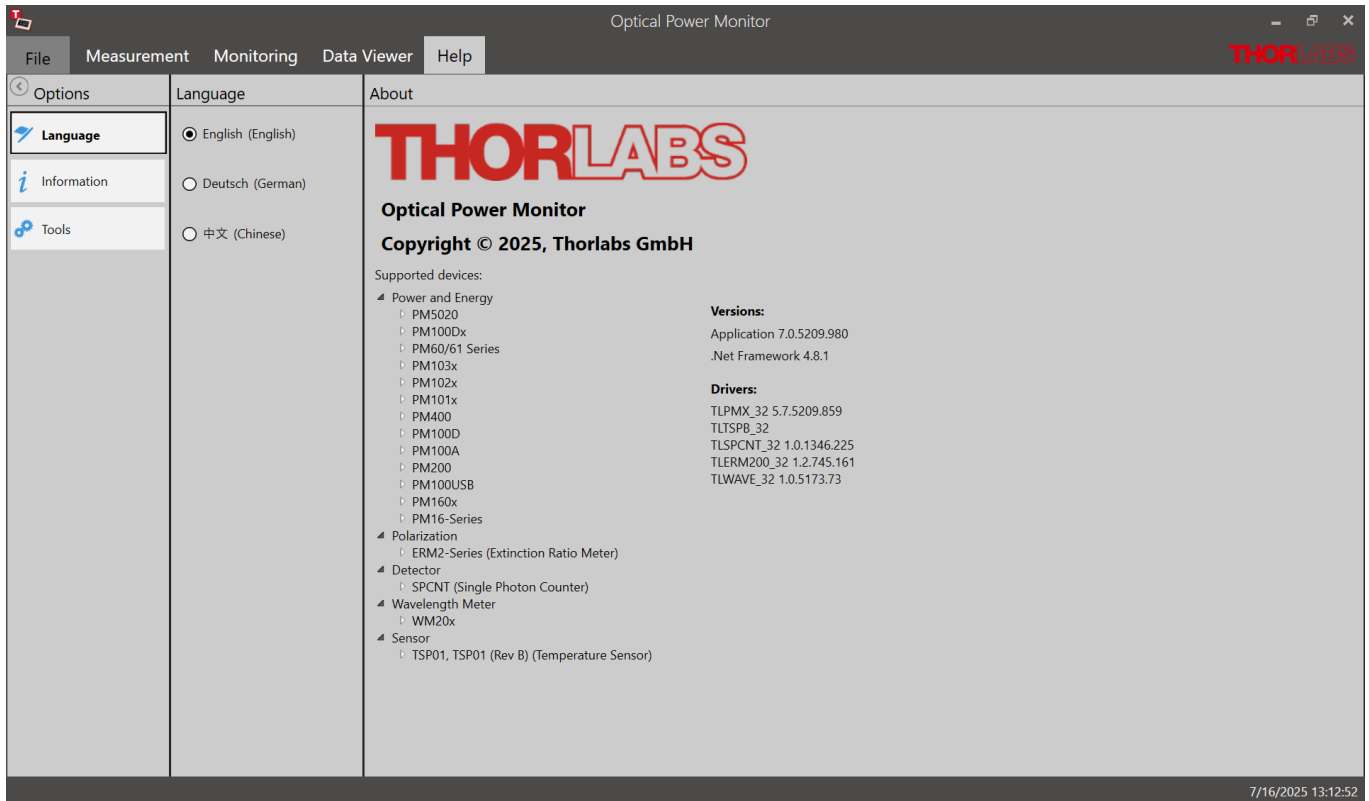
Optical Power Monitor

File Measurement Monitoring Data Viewer Help

THORLABS

Options

Language

Information

Tools

Language

English (English)

Deutsch (German)

中文 (Chinese)

About

THORLABS

Optical Power Monitor

Copyright © 2025, Thorlabs GmbH

Supported devices:

Power and Energy
PM5020
PM100Dx
PM60/61 Series
PM103x
PM102x
PM101x
PM400
PM100D
PM100A
PM200
PM100USB
PM160x
PM16-Series
Polarization
ERM2-Series (Extinction Ratio Meter)
Detector
SPCNT (Single Photon Counter)
Wavelength Meter
WM20x
Sensor
TSP01, TSP01 (Rev B) (Temperature Sensor)

Versions:
Application 7.0.5209.980
.Net Framework 4.8.1

Drivers:
TLPMX_32 5.7.5209.859
TLTSPB_32
TLSPCNT_32 1.0.1346.225
TLERM200_32 1.2.745.161
TLWAVE_32 1.0.5173.73

7/16/2025 13:12:52